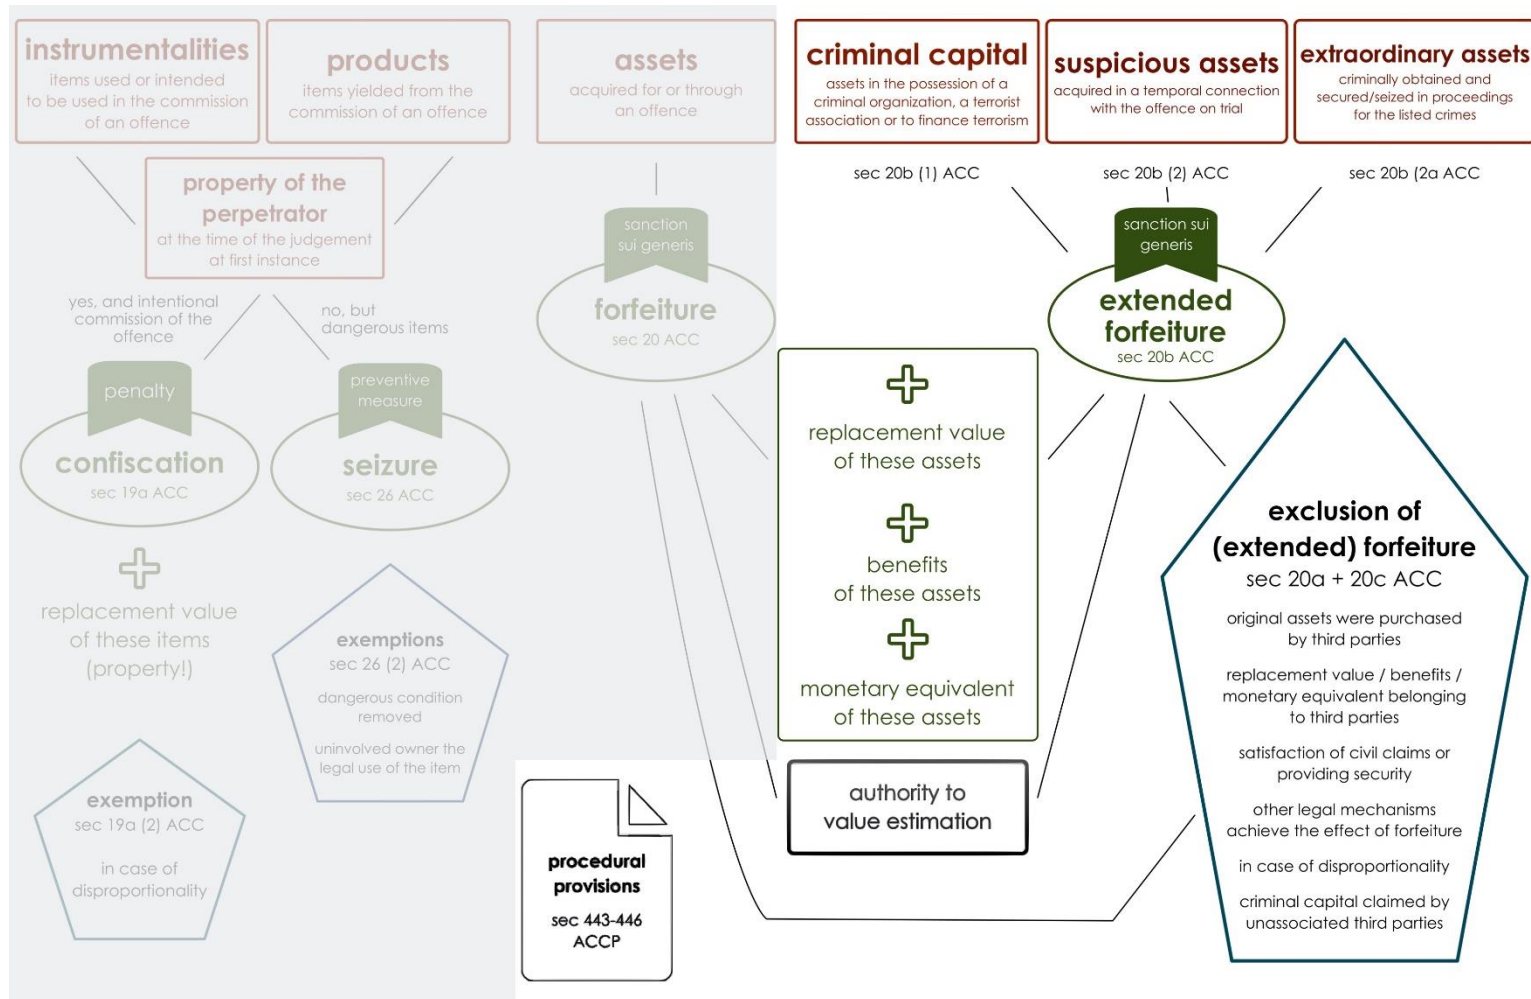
instrumentalities
items used or intended to be used in the commission of an offence

products
items yielded from the commission of an offence

assets
acquired for or through an offence

criminal capital
assets in the possession of a criminal organization, a terrorist association or to finance terrorism

suspicious assets
acquired in a temporal connection with the offence on trial

extraordinary assets
criminally obtained and secured/seized in proceedings for the listed crimes

sec 20b (1) ACC

sec 20b (2) ACC

sec 20b (2a ACC

property of the perpetrator
at the time of the judgement at first instance

sanction sui generis
forfeiture
sec 20 ACC

sanction sui generis
extended forfeiture
sec 20b ACC

yes, and intentional commission of the offence

no, but dangerous items

penalty
confiscation
sec 19a ACC

preventive measure
seizure
sec 26 ACC

replacement value of these items (property!)

replacement value of these assets

benefits of these assets

monetary equivalent of these assets

exemptions
sec 26 (2) ACC
dangerous condition removed
uninvolved owner the legal use of the item

exemption
sec 19a (2) ACC
in case of disproportionality

authority to value estimation

procedural provisions
sec 443-446 ACCP

exclusion of (extended) forfeiture
sec 20a + 20c ACC
original assets were purchased by third parties
replacement value / benefits / monetary equivalent belonging to third parties
satisfaction of civil claims or providing security
other legal mechanisms achieve the effect of forfeiture
in case of disproportionality
criminal capital claimed by unassociated third parties